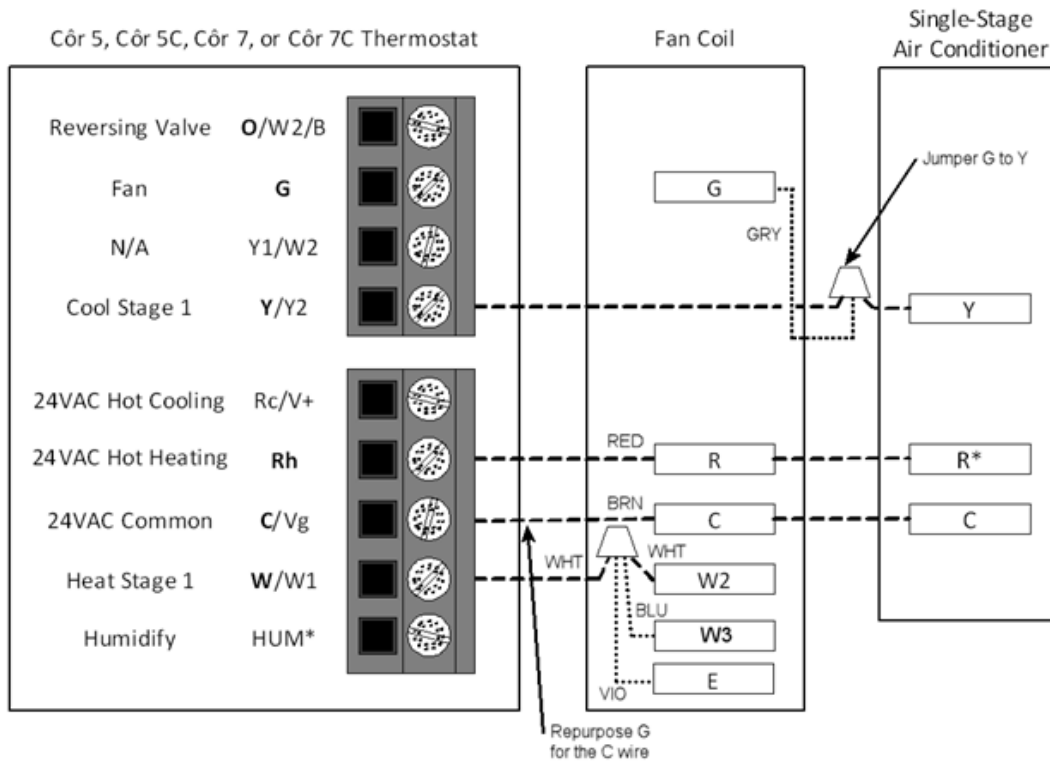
Côr 5, Côr 5C, Côr 7, or Côr 7C Thermostat

Fan Coil

Single-Stage Air Conditioner

Reversing Valve **O**/W2/B

Fan **G**

N/A Y1/W2

Cool Stage 1 **Y**/Y2

24VAC Hot Cooling Rc/V+

24VAC Hot Heating **Rh**

24VAC Common **C**/Vg

Heat Stage 1 **W**/W1

Humidify HUM*

Jumper G to Y

G

GRY

Y

RED

R

R*

BRN

C

C

WHT

WHT

W2

BLU

W3

VIO

E

Repurpose G for the C wire